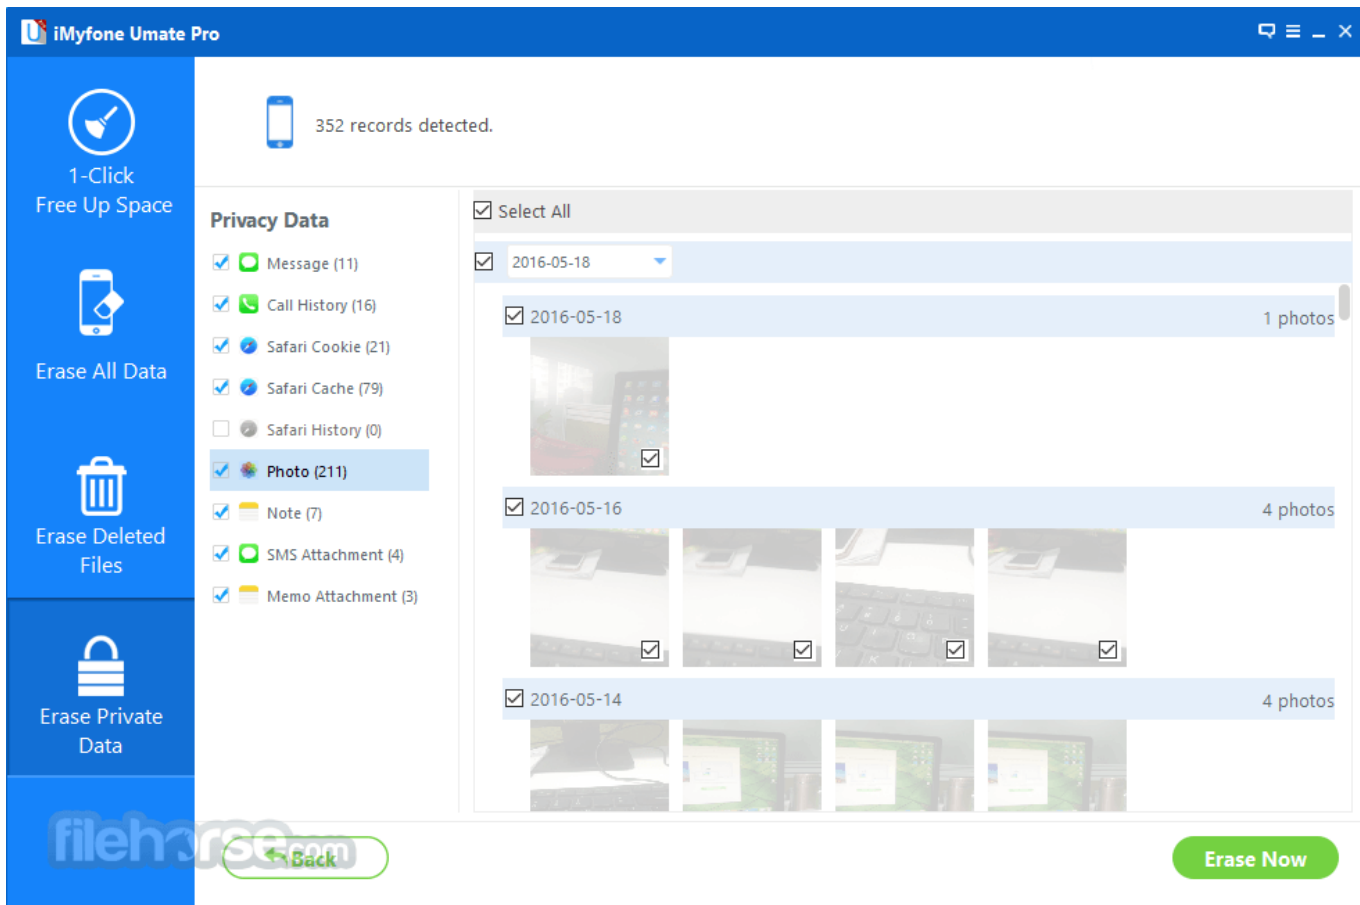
iMyfone Umate Pro

1-Click
Free Up Space

Erase All Data

Erase Deleted Files

Erase Private Data

352 records detected.

Privacy Data

Message (11)
Call History (16)
Safari Cookie (21)
Safari Cache (79)
Safari History (0)
Photo (211)
Note (7)
SMS Attachment (4)
Memo Attachment (3)

Select All

2016-05-18

2016-05-18 1 photos

2016-05-16 4 photos

2016-05-14 4 photos

filehorse.com

Back

Erase Now